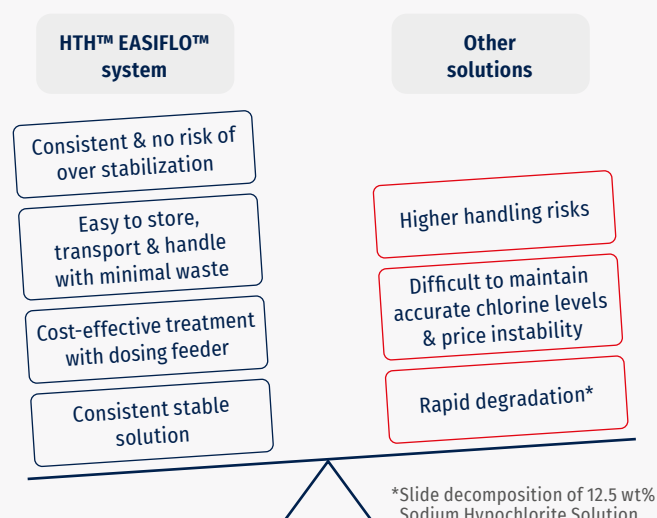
HTH™ EASIFLO™ system

Other solutions

Consistent & no risk of over stabilization

Easy to store, transport & handle with minimal waste

Cost-effective treatment with dosing feeder

Consistent stable solution

Higher handling risks

Difficult to maintain accurate chlorine levels & price instability

Rapid degradation*

*Slide decomposition of 12.5 wt% Sodium Hypochlorite Solution